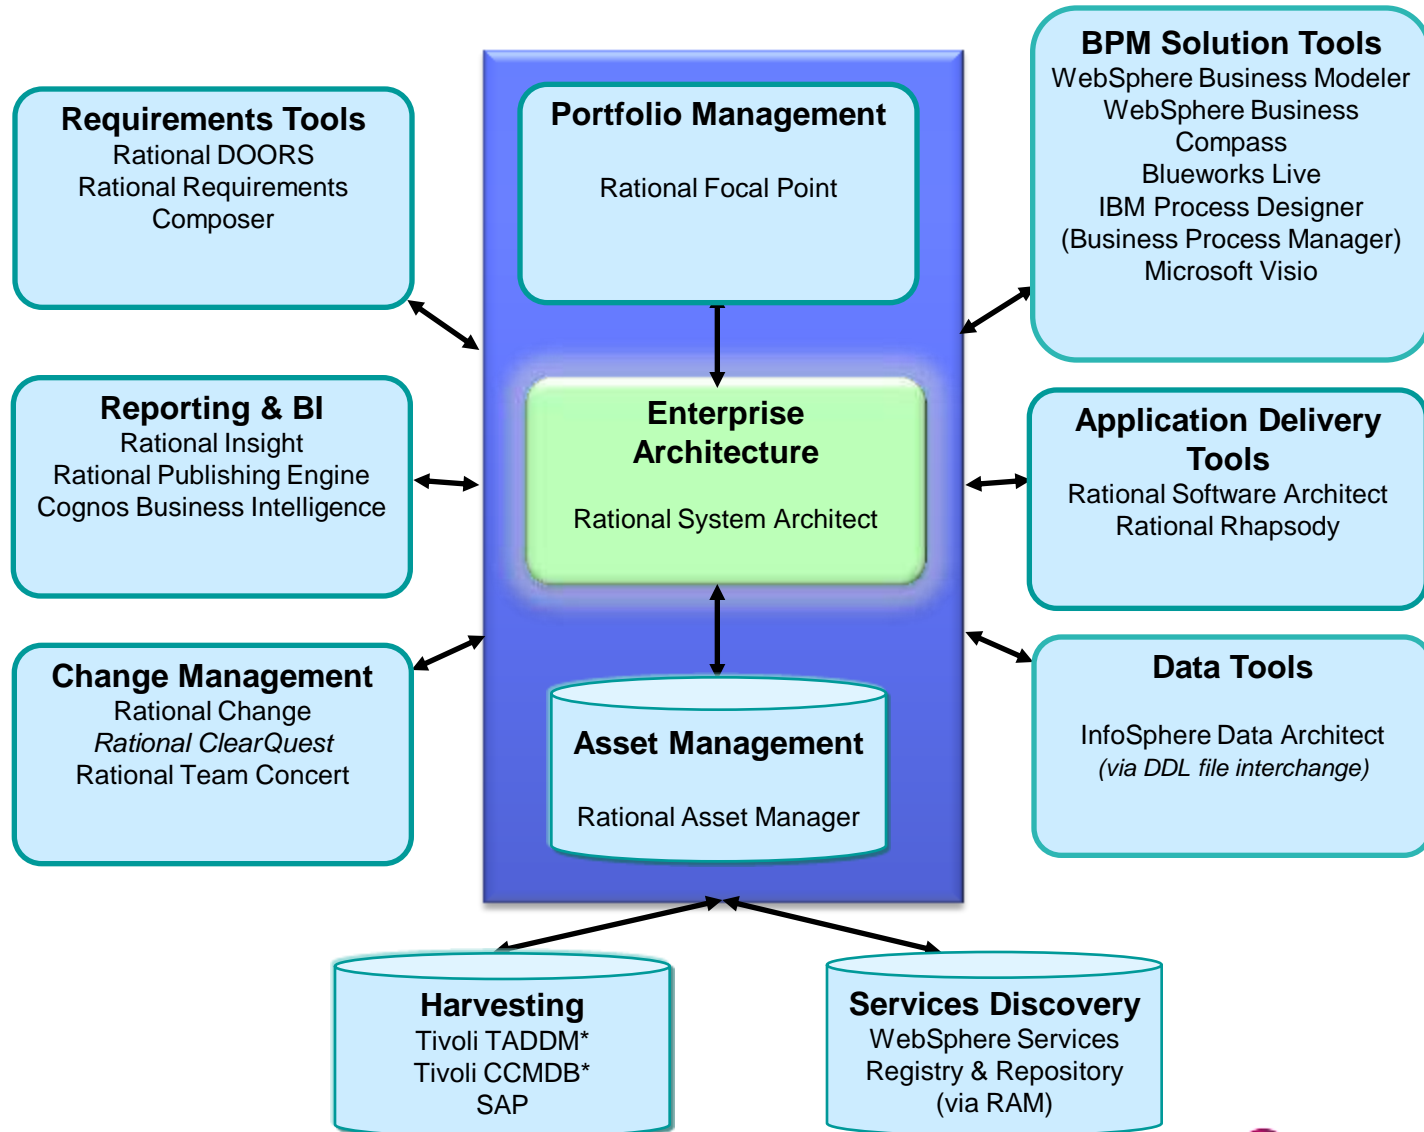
Requirements Tools
Rational DOORS
Rational Requirements Composer

Reporting & BI
Rational Insight
Rational Publishing Engine
Cognos Business Intelligence

Change Management
Rational Change
*Rational ClearQuest*
Rational Team Concert

Portfolio Management
Rational Focal Point

Enterprise Architecture
Rational System Architect

Asset Management
Rational Asset Manager

BPM Solution Tools
WebSphere Business Modeler
WebSphere Business Compass
Blueworks Live
IBM Process Designer (Business Process Manager)
Microsoft Visio

Application Delivery Tools
Rational Software Architect
Rational Rhapsody

Data Tools
InfoSphere Data Architect
*(via DDL file interchange)*

Harvesting
Tivoli TADDM*
Tivoli CCMDB*
SAP

Services Discovery
WebSphere Services Registry & Repository
(via RAM)